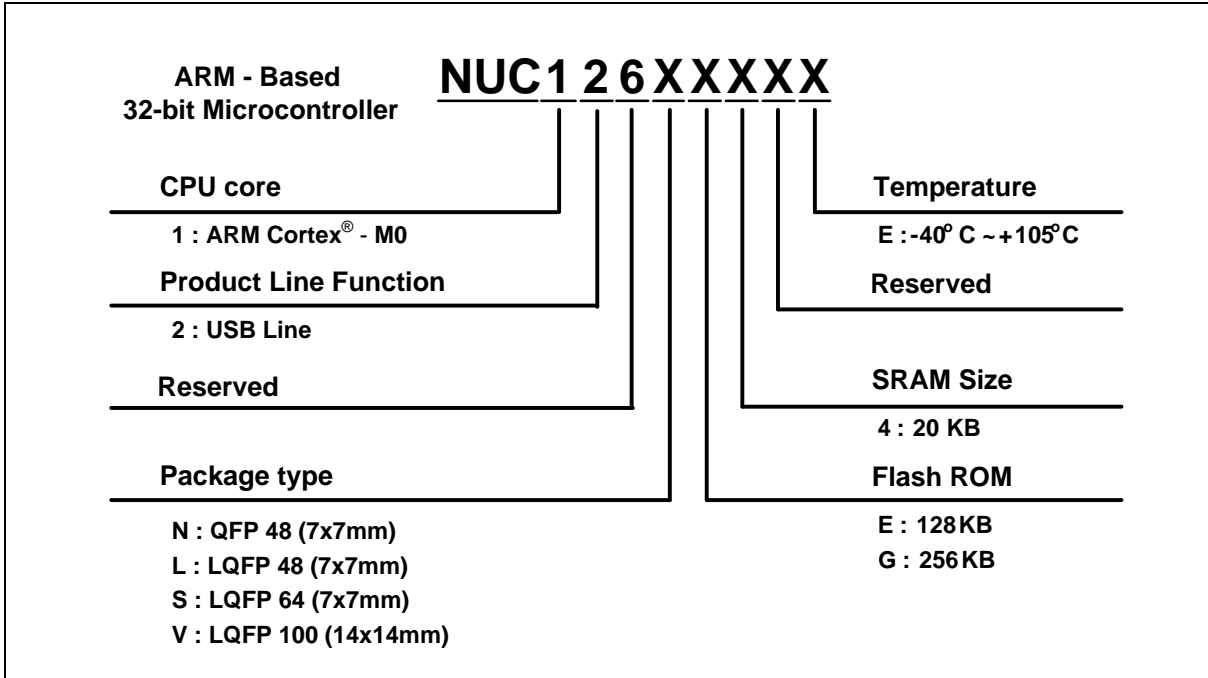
ARM - Based
32-bit Microcontroller

NUC126XXXXX

CPU core

1 : ARM Cortex® - M0

Product Line Function

2 : USB Line

Reserved

Package type

N : QFP 48 (7x7mm)
L : LQFP 48 (7x7mm)
S : LQFP 64 (7x7mm)
V : LQFP 100 (14x14mm)

Temperature

E : -40$^{o}$ C ~ +105$^{o}$C

Reserved

SRAM Size

4 : 20 KB

Flash ROM

E : 128KB
G : 256KB